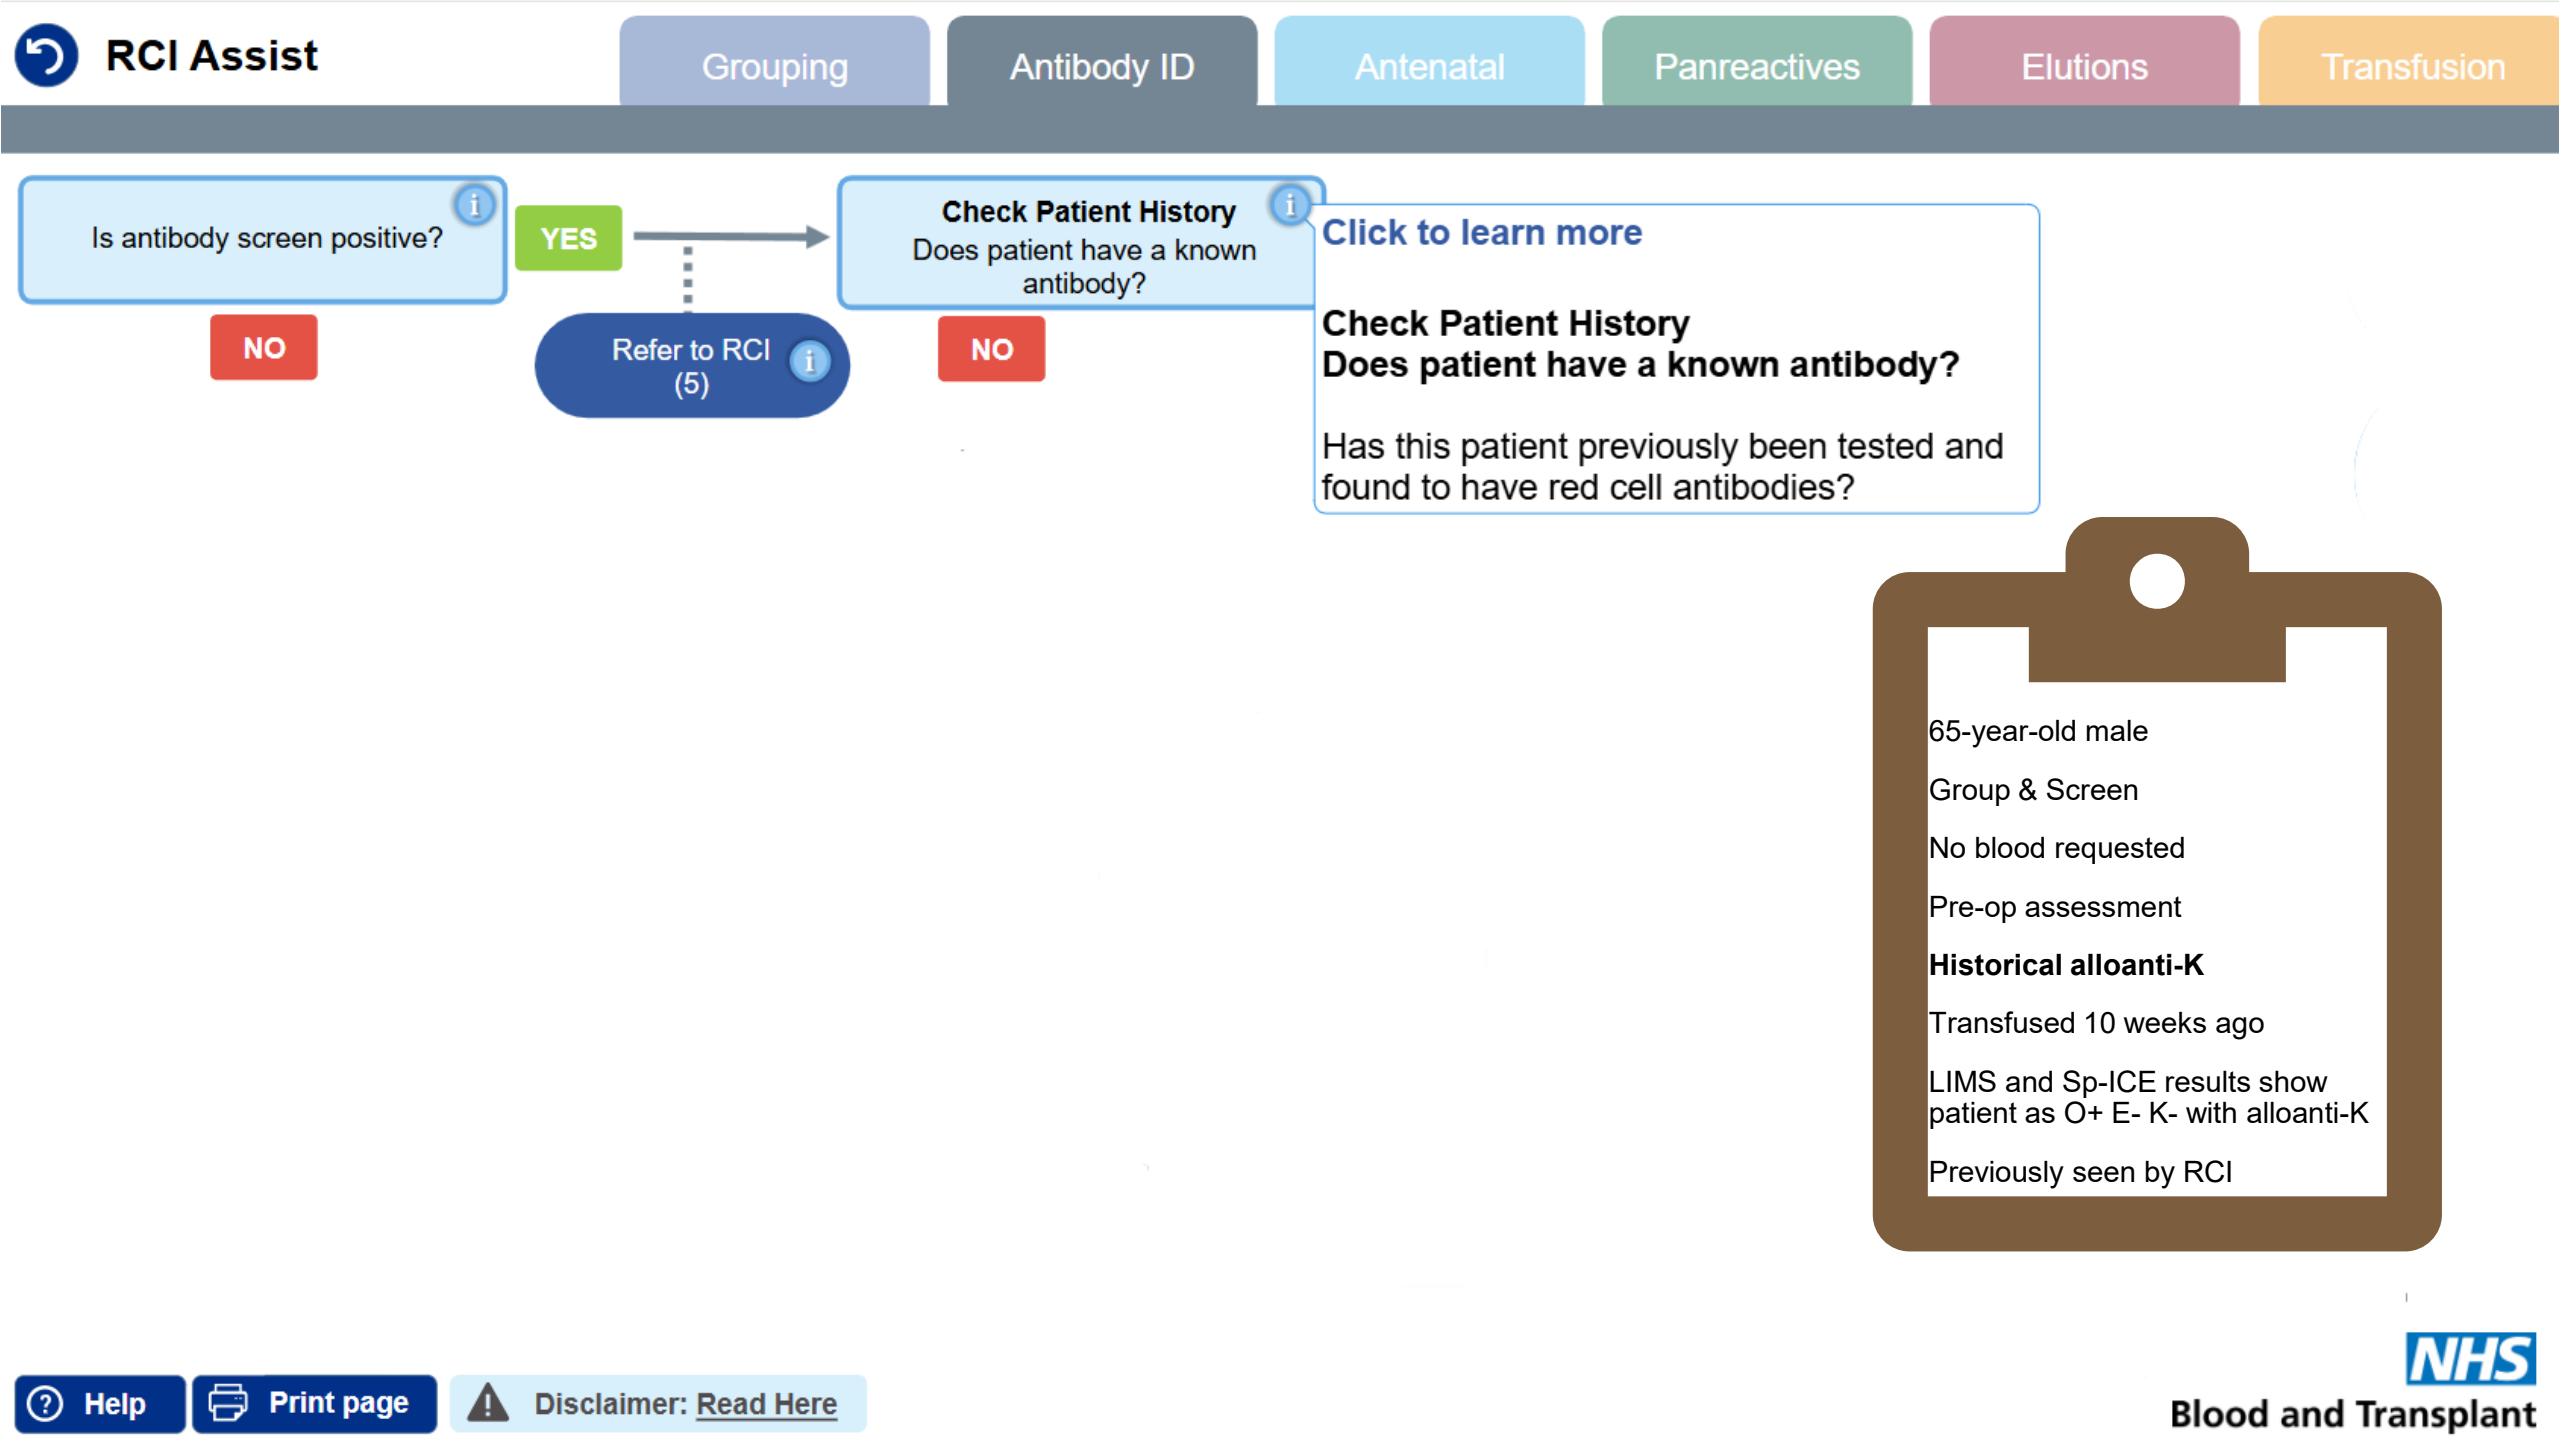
RCI Assist

Grouping
Antibody ID
Antenatal
Panreactives
Elutions
Transfusion

Is antibody screen positive?

YES

NO

Refer to RCI (5)

Check Patient History
Does patient have a known antibody?

NO

Click to learn more

Check Patient History
Does patient have a known antibody?

Has this patient previously been tested and found to have red cell antibodies?

65-year-old male

Group & Screen

No blood requested

Pre-op assessment

Historical alloanti-K

Transfused 10 weeks ago

LIMS and Sp-ICE results show patient as O+ E- K- with alloanti-K

Previously seen by RCI

Help
Print page
Disclaimer: Read Here

NHS
Blood and Transplant